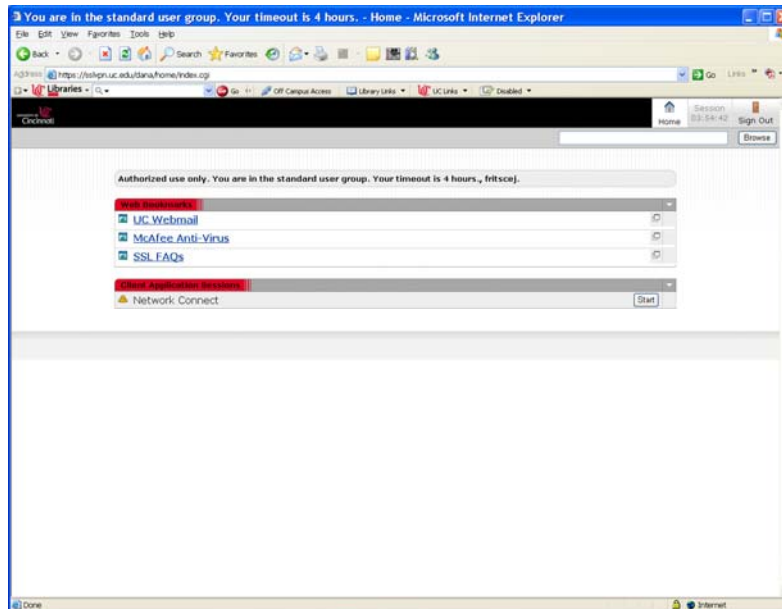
You are in the standard user group. Your timeout is 4 hours. - Home - Microsoft Internet Explorer

File Edit View Favorites Tools Help

Back Search Favorites

Address https://sslvpn.uc.edu/dana/home/index.cgi

Go Links

Libraries Go Off Campus Access Library Links UC Links Disabled

Cincinnati

Home Session 03:54:42 Sign Out

Browse

Authorized use only. You are in the standard user group. Your timeout is 4 hours., fritscej.

Web Bookmarks

UC Webmail

McAfee Anti-Virus

SSL FAQs

Client Application Sessions

Network Connect Start

Done Internet